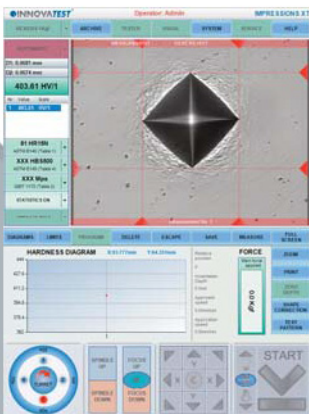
INNOVATEST
Operator: Admin
IMPRESSIONS XT
ARCHIVE
SYSTEM
HELP
D1: 0.0681 mm
D2: 0.0674 mm
403.81 HV/1
81 HR15N
XXX HBS500
XXX Mpa
STATISTICS ON
DIAGRAMS
LIMITS
PROGRAM
DELETE
ESCAPE
SAVE
MEASURE
FULL SCREEN
HARDNESS DIAGRAM
FORCE
ZOOM
PRINT
START
TURRET
SPINDLE UP
SPINDLE DOWN
FOCUS UP
FOCUS DOWN
START